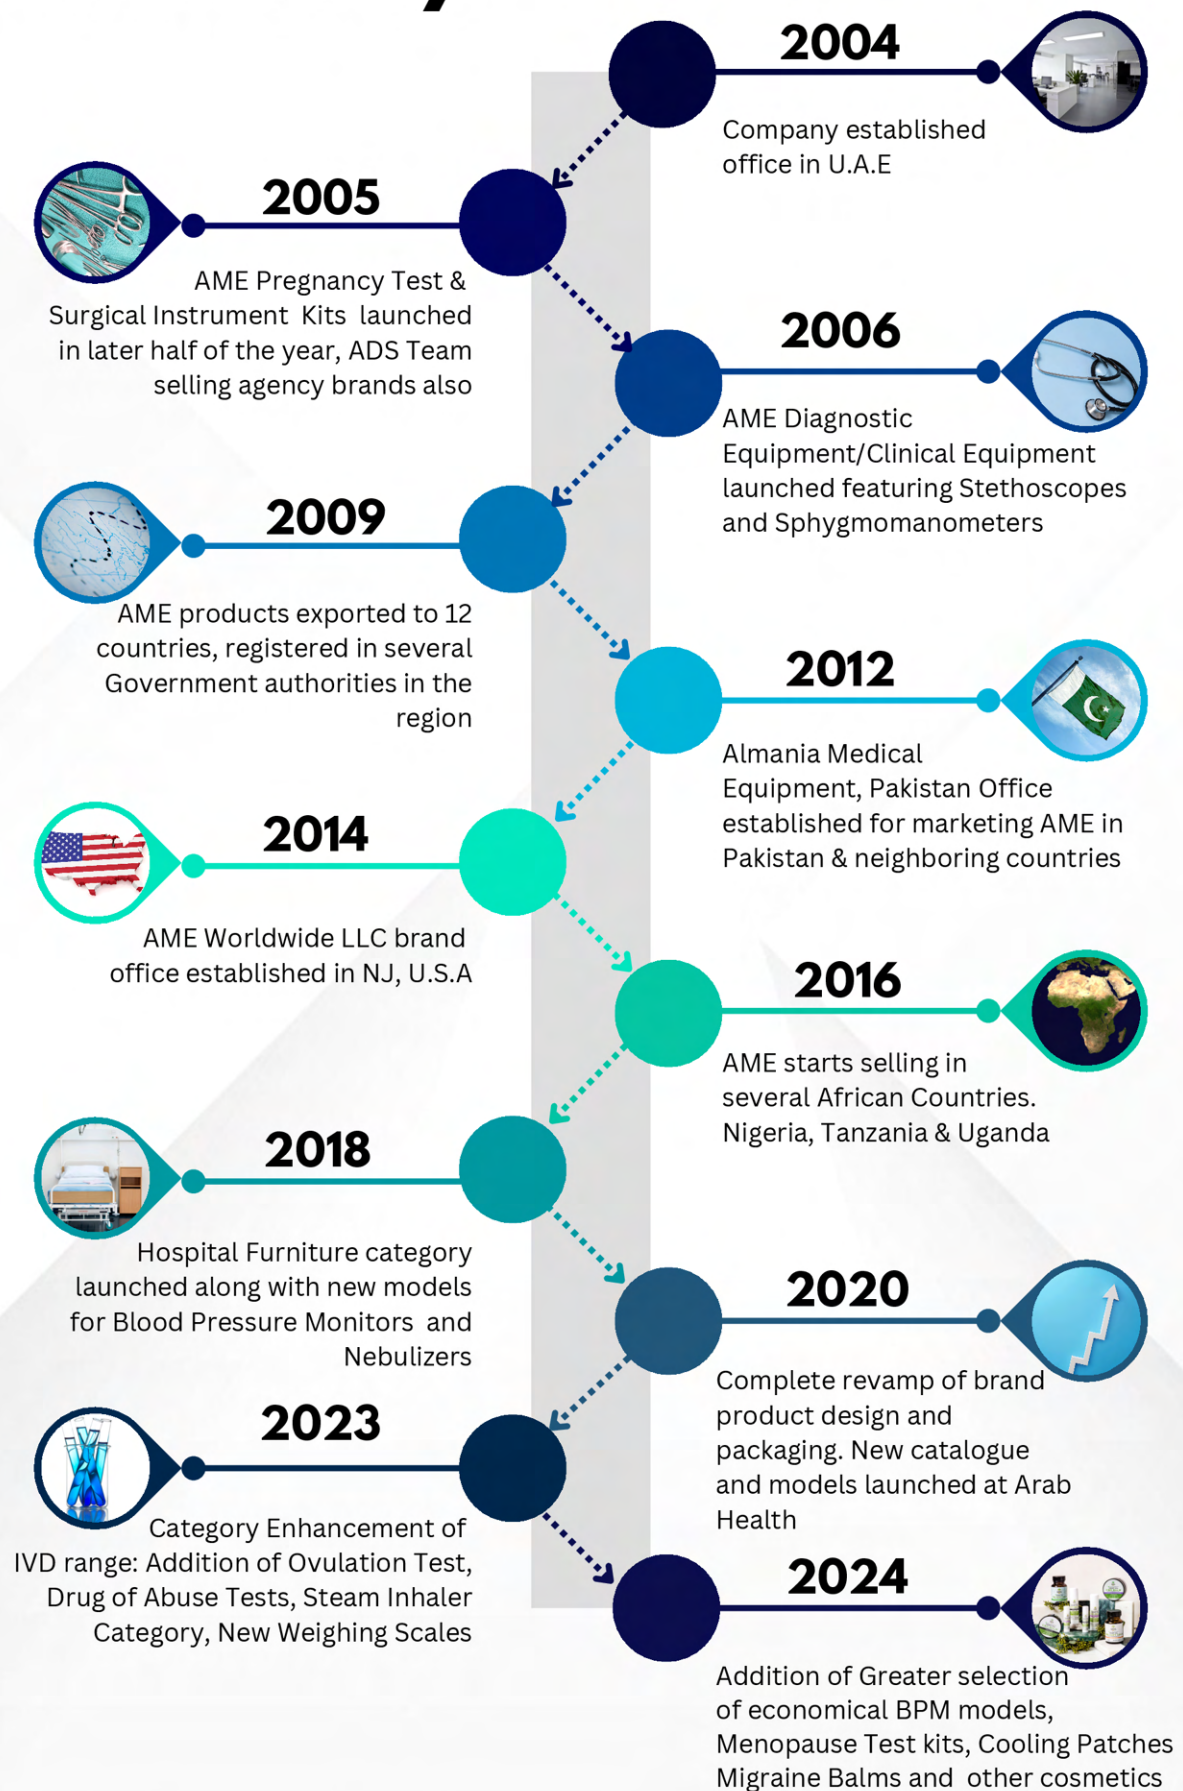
2004

Company established office in U.A.E

2005

AME Pregnancy Test & Surgical Instrument Kits launched in later half of the year, ADS Team selling agency brands also

2006

AME Diagnostic Equipment/Clinical Equipment launched featuring Stethoscopes and Sphygmomanometers

2009

AME products exported to 12 countries, registered in several Government authorities in the region

2012

Almania Medical Equipment, Pakistan Office established for marketing AME in Pakistan & neighboring countries

2014

AME Worldwide LLC brand office established in NJ, U.S.A

2016

AME starts selling in several African Countries. Nigeria, Tanzania & Uganda

2018

Hospital Furniture category launched along with new models for Blood Pressure Monitors and Nebulizers

2020

Complete revamp of brand product design and packaging. New catalogue and models launched at Arab Health

2023

Category Enhancement of IVD range: Addition of Ovulation Test, Drug of Abuse Tests, Steam Inhaler Category, New Weighing Scales

2024

Addition of Greater selection of economical BPM models, Menopause Test kits, Cooling Patches Migraine Balms and other cosmetics